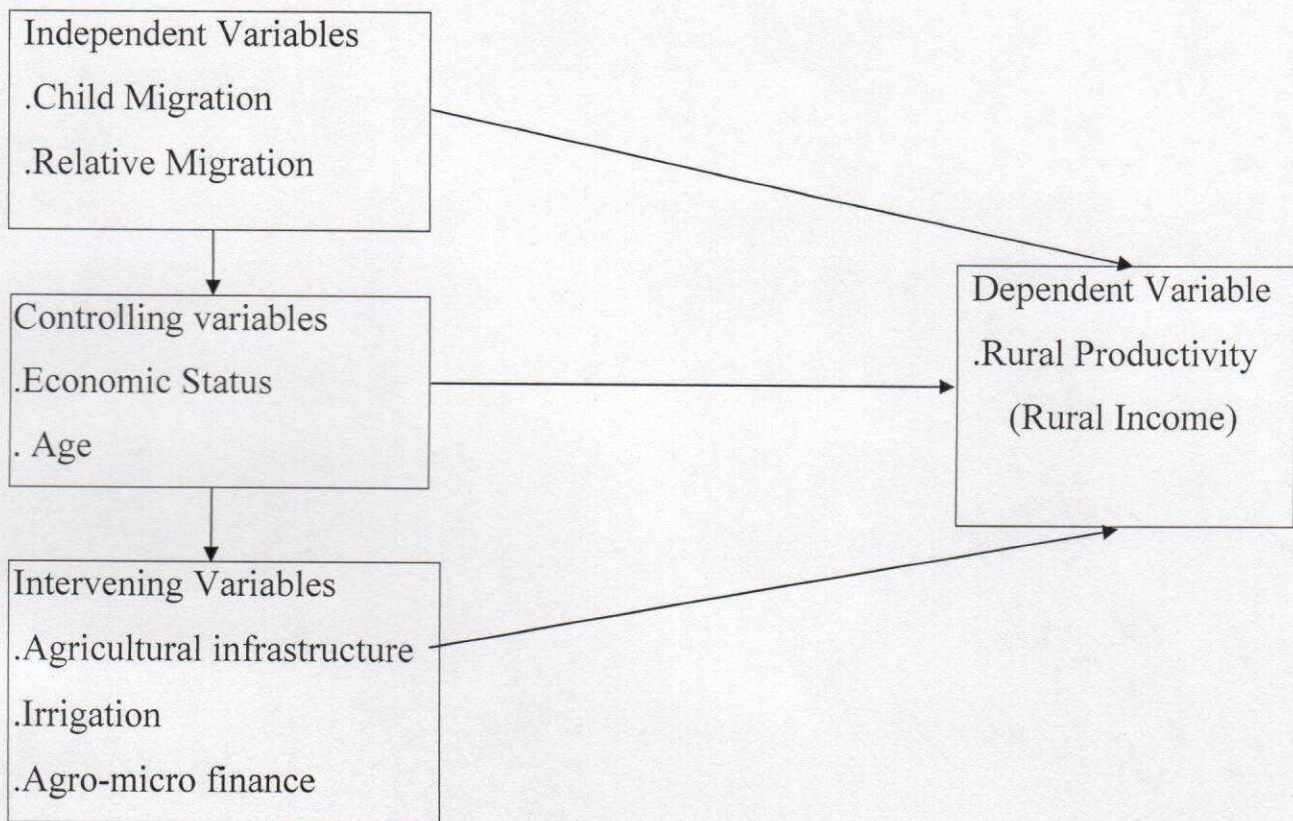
Independent Variables
.Child Migration
.Relative Migration

Controlling variables
.Economic Status
. Age

Intervening Variables
.Agricultural infrastructure
.Irrigation
.Agro-micro finance

Dependent Variable
.Rural Productivity
(Rural Income)